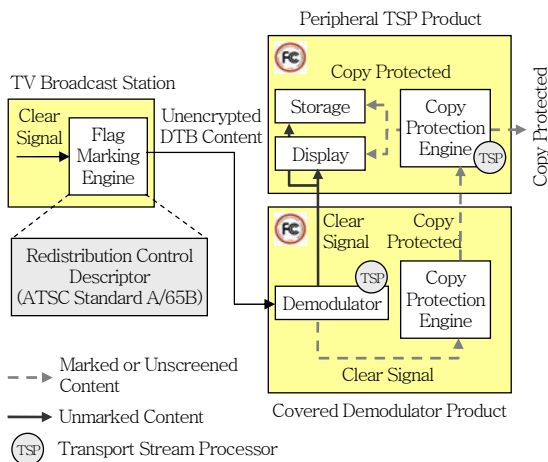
Peripheral TSP Product

FC

Copy Protected

TV Broadcast Station

Clear Signal

Flag Marking Engine

Unencrypted DTB Content

Storage

Display

Copy Protection Engine

TSP

Copy Protected

FC

Clear Signal

Copy Protected

Redistribution Control Descriptor (ATSC Standard A/65B)

TSP

Demodulator

Copy Protection Engine

Marked or Unscreened Content

Clear Signal

Unmarked Content

Covered Demodulator Product

TSP Transport Stream Processor